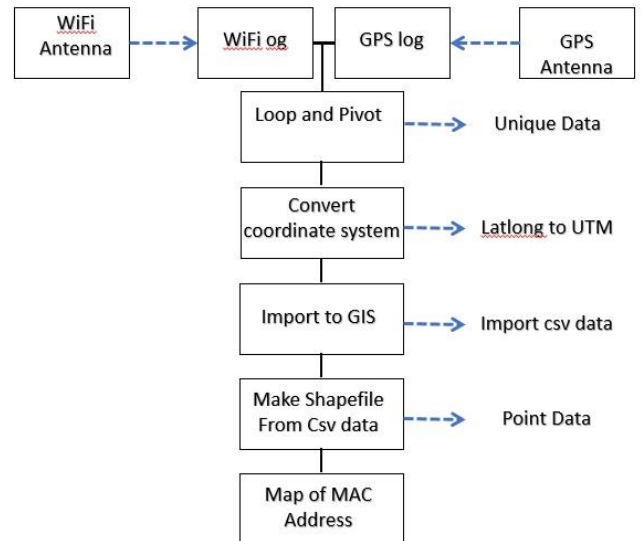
WiFi Antenna

WiFi og

GPS log

GPS Antenna

Loop and Pivot

Unique Data

Convert coordinate system

Latlong to UTM

Import to GIS

Import csv data

Make Shapefile From Csv data

Point Data

Map of MAC Address